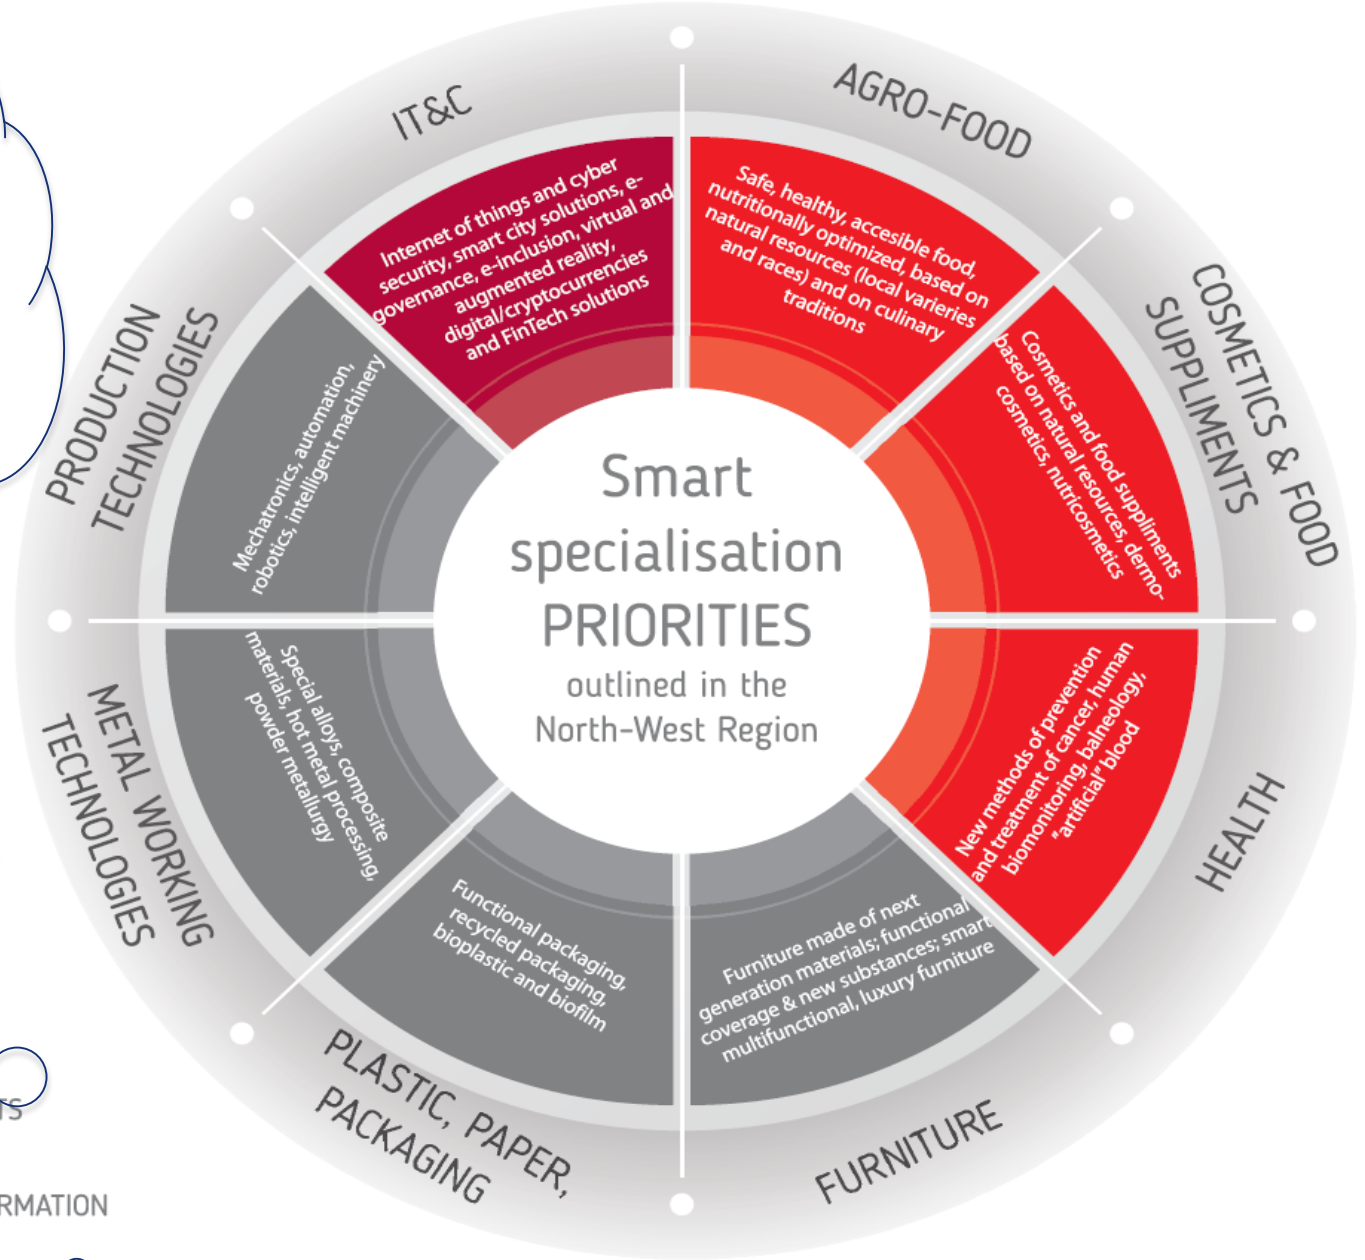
Smart specialisation PRIORITIES

outlined in the North-West Region

IT&C

Internet of things and cyber security, smart city solutions, e-governance, e-inclusion, virtual and augmented reality, digital/cryptocurrencies and FinTech solutions

AGRO-FOOD

Safe, healthy, accesible food, nutritionally optimized, based on natural resources (local varieries and races) and on culinary traditions

COSMETICS & FOOD SUPPLIMENTS

Cosmetics and food suppliments based on natural resources, dermo-cosmetics, nutricosmetics

HEALTH

New methods of prevention and treatment of cancer, human biomonitoring, balneology, "artificial" blood

FURNITURE

Furniture made of next generation materials; functional coverage & new substances; smart multifunctional, luxury furniture

PLASTIC, PAPER, PACKAGING

Functional packaging, recycled packaging, bioplastic and biofilm

METAL WORKING TECHNOLOGIES

Special alloys, composite materials, hot metal processing, powder metallurgy

PRODUCTION TECHNOLOGIES

Mechatronics, automation, robotics, intelligent machinery

TS

RMATION